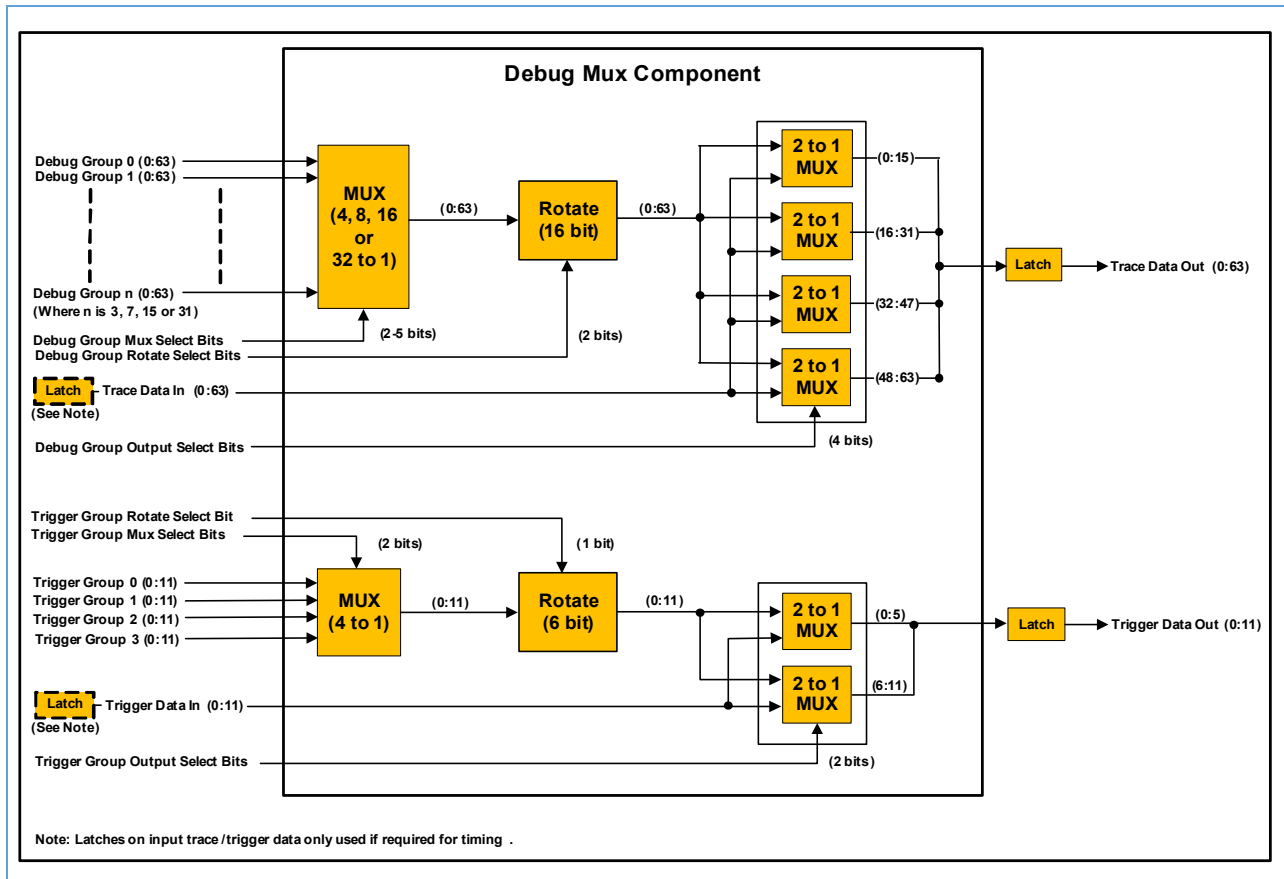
Debug Mux Component

Debug Group 0 (0:63)
Debug Group 1 (0:63)
Debug Group n (0:63)
(Where n is 3, 7, 15 or 31)
Debug Group Mux Select Bits
Debug Group Rotate Select Bits
Latch
(See Note)
Trace Data In (0:63)
Debug Group Output Select Bits

MUX (4, 8, 16 or 32 to 1)
(2-5 bits)
(0:63)
Rotate (16 bit)
(2 bits)
(0:63)

2 to 1 MUX
2 to 1 MUX
2 to 1 MUX
2 to 1 MUX
(0:15)
(16:31)
(32:47)
(48:63)
(4 bits)
Latch
Trace Data Out (0:63)

Trigger Group Rotate Select Bit
Trigger Group Mux Select Bits
(2 bits)
(1 bit)
Trigger Group 0 (0:11)
Trigger Group 1 (0:11)
Trigger Group 2 (0:11)
Trigger Group 3 (0:11)
MUX (4 to 1)
(0:11)
Rotate (6 bit)
(0:11)
2 to 1 MUX
2 to 1 MUX
(0:5)
(6:11)
Latch
Trigger Data Out (0:11)
Latch
(See Note)
Trigger Data In (0:11)
Trigger Group Output Select Bits
(2 bits)

Note: Latches on input trace /trigger data only used if required for timing .